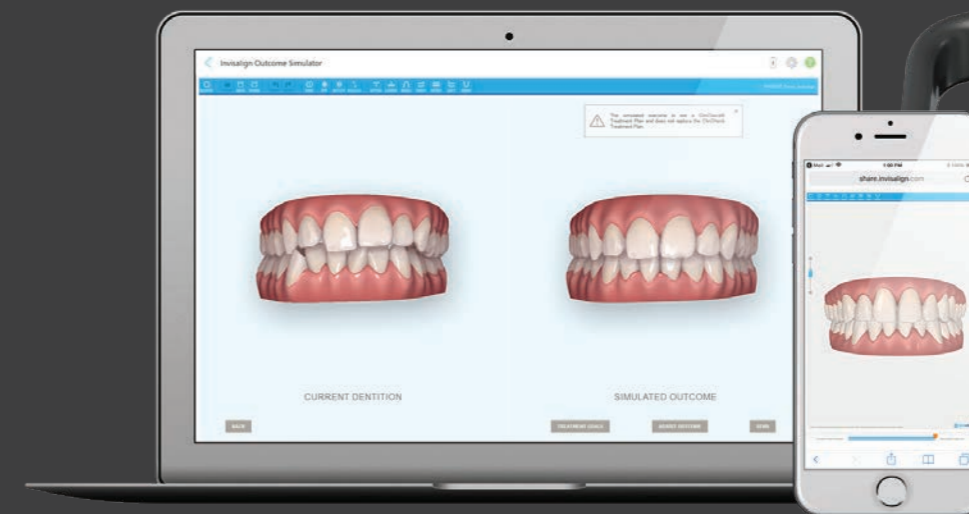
Invisalign Outcome Simulator

The simulated outcome is not a ClinCheck Treatment Plan and does not replace the ClinCheck Treatment Plan.

CURRENT DENTITION

SIMULATED OUTCOME

BACK

TREATMENT GOALS

ADJUST OUTCOME

SEND

1:00 PM

share.invisalign.com